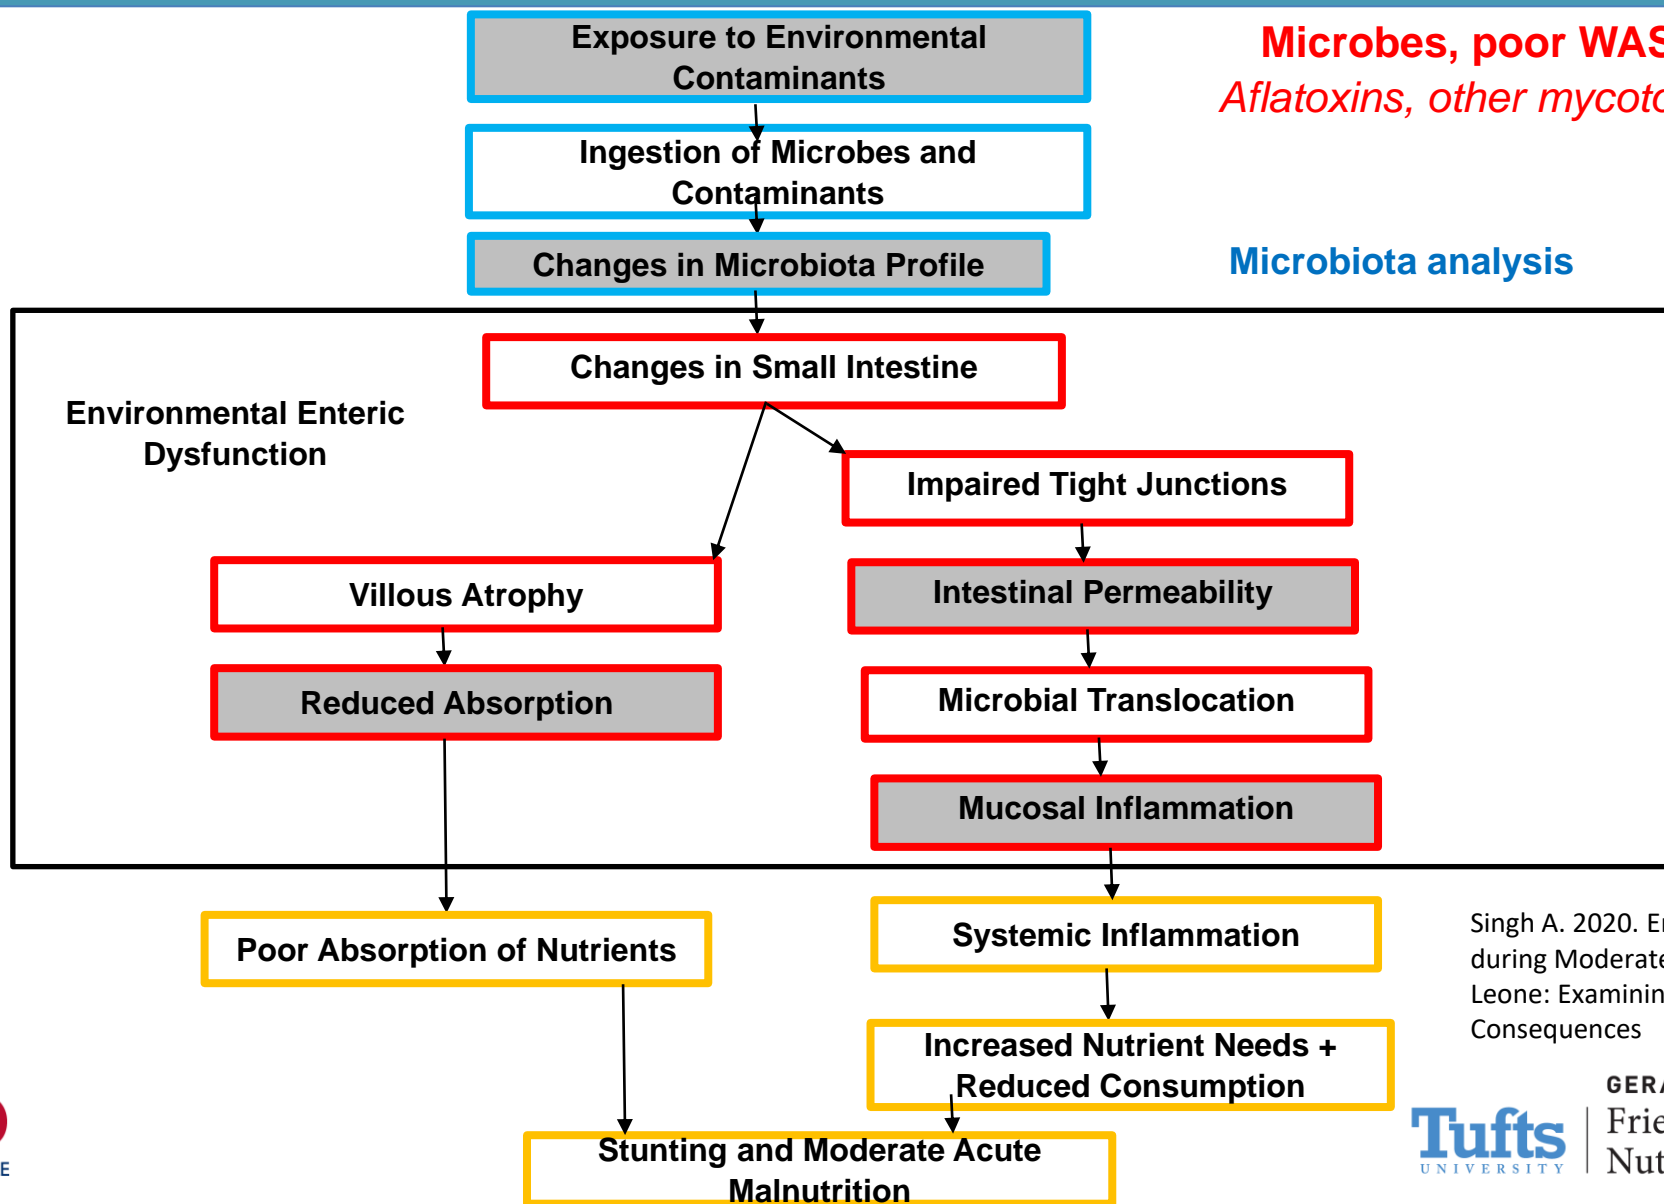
Exposure to Environmental Contaminants

Ingestion of Microbes and Contaminants

Changes in Microbiota Profile

Microbes, poor WAS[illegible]

Aflatoxins, other mycoto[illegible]

Microbiota analysis

Changes in Small Intestine

Environmental Enteric Dysfunction

Impaired Tight Junctions

Villous Atrophy

Intestinal Permeability

Reduced Absorption

Microbial Translocation

Mucosal Inflammation

Poor Absorption of Nutrients

Systemic Inflammation

Singh A. 2020. E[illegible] during Moderate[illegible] Leone: Examinin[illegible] Consequences

Increased Nutrient Needs + Reduced Consumption

Stunting and Moderate Acute Malnutrition

Tufts UNIVERSITY

GER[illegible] Frie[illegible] Nut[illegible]

E